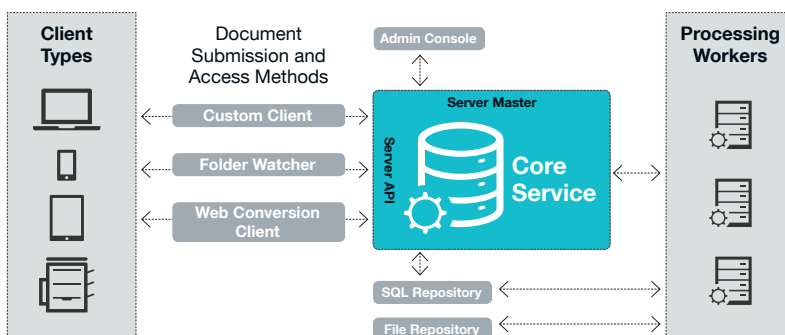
Client Types

Document Submission and Access Methods

Admin Console

Processing Workers

Server Master

Custom Client

Folder Watcher

Web Conversion Client

Server API

Core Service

SQL Repository

File Repository